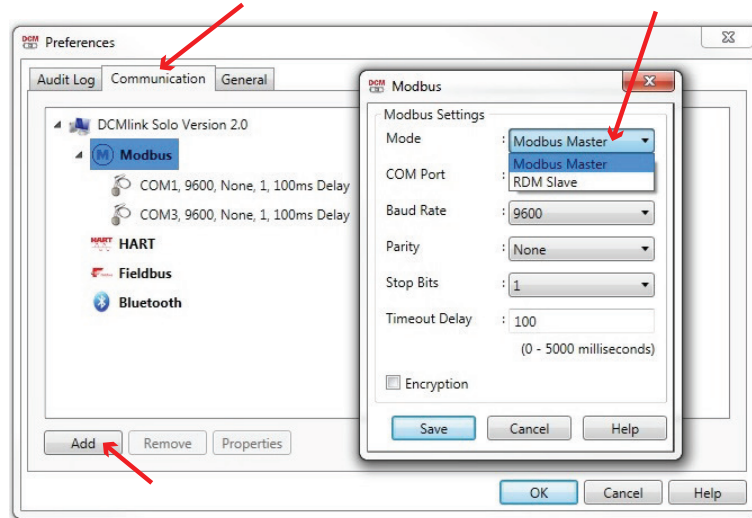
Preferences

Audit Log | Communication | General

DCMlink Solo Version 2.0
Modbus
COM1, 9600, None, 1, 100ms Delay
COM3, 9600, None, 1, 100ms Delay
HART
Fieldbus
Bluetooth

Add | Remove | Properties

Modbus

Modbus Settings

| | | |
|---|---|---|
| Mode | : | Modbus Master |
| | | Modbus Master |
| | | RDM Slave |
| COM Port | : | |
| Baud Rate | : | 9600 |
| Parity | : | None |
| Stop Bits | : | 1 |
| Timeout Delay | : | 100 |

(0 - 5000 milliseconds)

Encryption

Save | Cancel | Help

OK | Cancel | Help